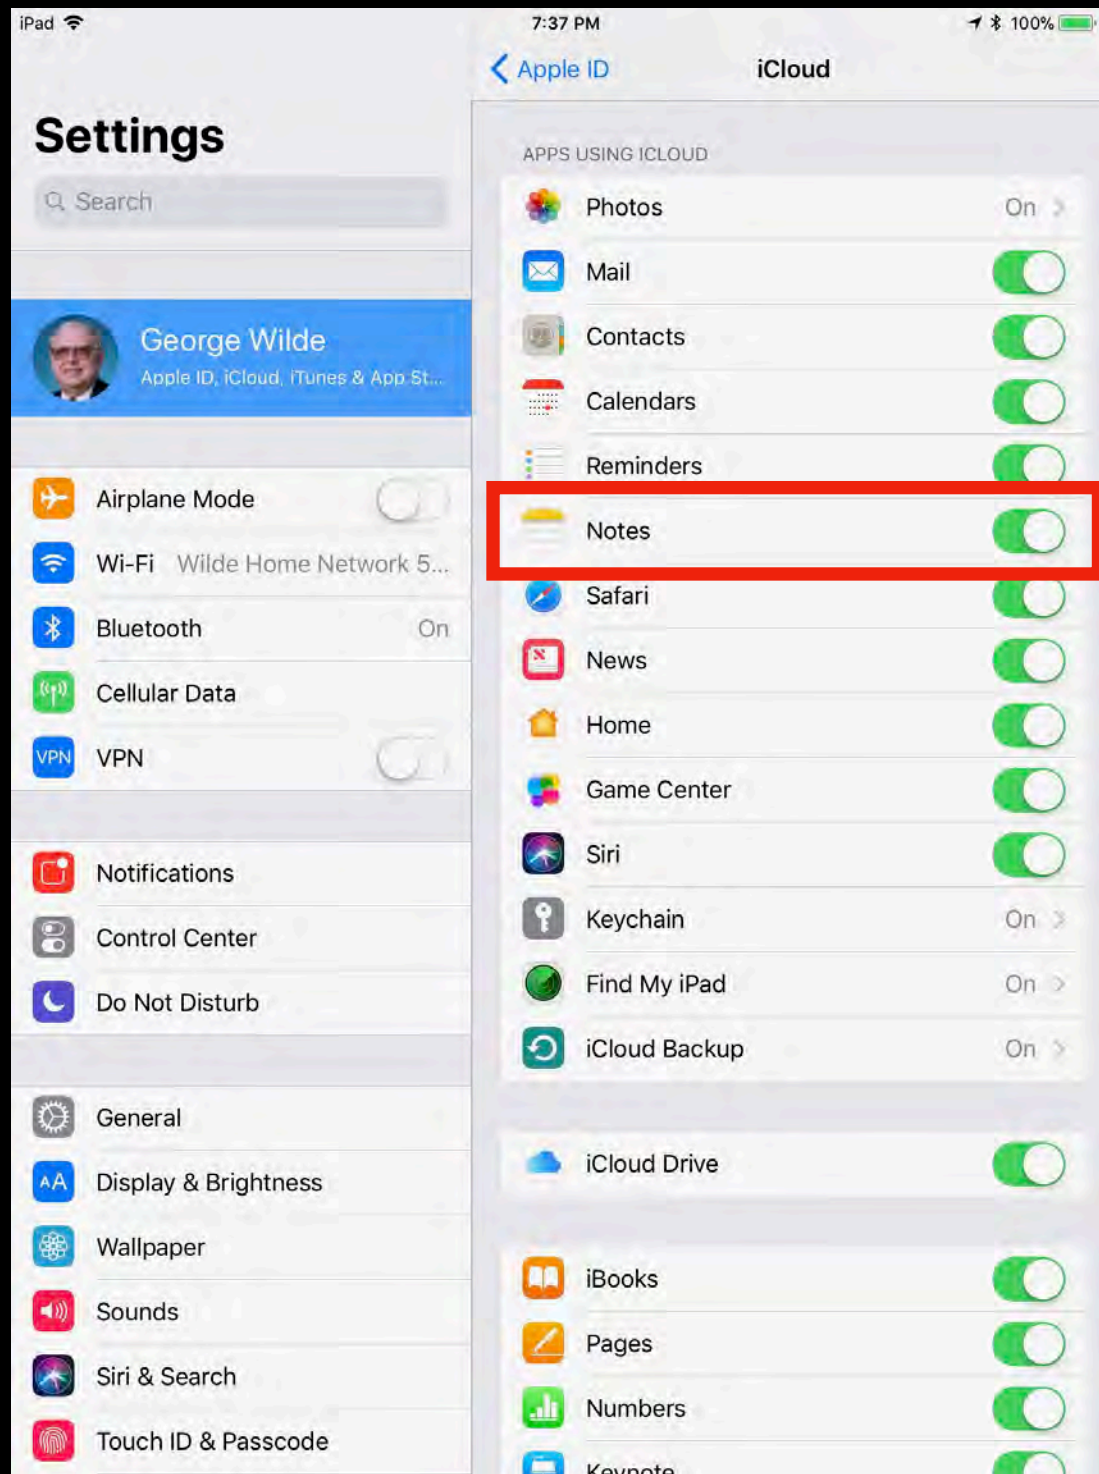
iPad 7:37 PM 100%

Settings

Search

George Wilde
Apple ID, iCloud, iTunes & App St...

Airplane Mode
Wi-Fi Wilde Home Network 5...
Bluetooth On
Cellular Data
VPN

Notifications
Control Center
Do Not Disturb

General
Display & Brightness
Wallpaper
Sounds
Siri & Search
Touch ID & Passcode

Apple ID iCloud

APPS USING ICLOUD

Photos On
Mail
Contacts
Calendars
Reminders
Notes
Safari
News
Home
Game Center
Siri
Keychain On
Find My iPad On
iCloud Backup On

iCloud Drive

iBooks
Pages
Numbers
Keynote